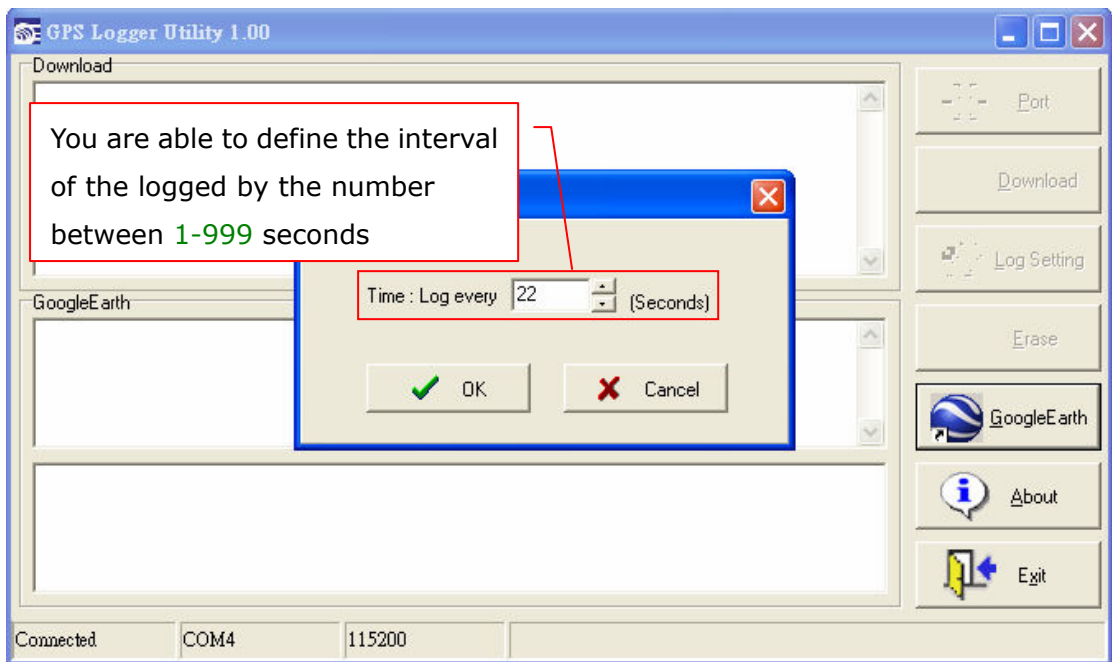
GPS Logger Utility 1.00

Download

You are able to define the interval of the logged by the number between 1-999 seconds

Time : Log every 22 (Seconds)

OK

Cancel

GoogleEarth

Port

Download

Log Setting

Erase

GoogleEarth

About

Exit

Connected | COM4 | 115200